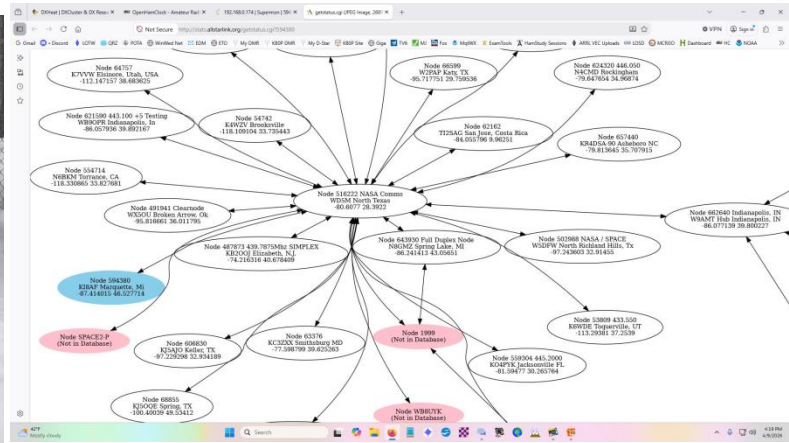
DXHeat | DXCluster & DX Repo ×
OpenHamClock - Amateur Radi ×
192.168.0.174 | Supermon 1.0.6 ×
getstatus.cgi (PNG Image, 2601 ×
+

Not Secure http://stats.allstarlink.org/getstatus.cgi?516222

VPN Sign in

Gmail Discord LOTW QRZ POTA WinMest Net EDM ETO My DMR K8OP DMR My D-Star K8OP Site Giga TVS MU Fox Mqtt99 ExamTools HamStudy Sessions ARRL VEC Uploads LOSD MCR020 Dashboard HC NOAA

Node 64757
K7VVW Elsinore, Utah, USA
-112.147157 38.683625

Node 66599
W2PAP Katy, TX
-95.717751 29.750536

Node 624320 446.050
N4CMD Rockingham
-79.647654 34.96874

Node 621590 443.100 +5 Testing
WB9OPR Indianapolis, In
-86.057936 39.892167

Node 54742
E4WZV Brooksville
-118.109104 33.735443

Node 62162
TI2SAG San Jose, Costa Rica
-84.055786 9.96251

Node 657440
KR4DSA-90 Asheboro NC
-79.813645 35.70791

Node 554714
N6BKM Torrance, CA
-118.330865 33.827681

Node 516222 NASA Comms
WD5M North Texas
-80.6077 28.3922

Node 491941 Clearnode
WX5OU Broken Arrow, Ok
-95.816661 36.011795

Node 662640 Indianapolis, IN
W9AMT Hub Indianapolis, IN
-86.077139 39.800227

Node 487873 439.7875Mhz SIMPLEX
KB2OOJ Elizabeth, N.J.
-74.216316 40.678409

Node 643930 Full Duplex Node
N8GMZ Spring Lake, MI
-86.241413 43.05651

Node 502988 NASA / SPACE
W5DFW North Richland Hills, Tx
-97.243603 32.91455

Node 594380
K8BAF Marquette, Mi
-87.414015 46.527714

Node SPACE2-P
(Not in Database)

Node 53809 433.550
K6WDE Toquerville, UT
-113.29381 37.2539

Node 1999
(Not in Database)

Node 608630
KI5AJO Keller, TX
-97.229298 32.934189

Node 63376
KC3ZXX Smithsburg MD
-77.598799 39.625263

Node 559304 445.2000
KO4PYK Jacksonville FL
-81.59477 30.265764

Node 68855
KI5OQE Spring, TX
-100.40039 48.53412

Node WB8UYK
(Not in Database)

42°F
Mostly cloudy

Search

4:18 PM
4/9/2026